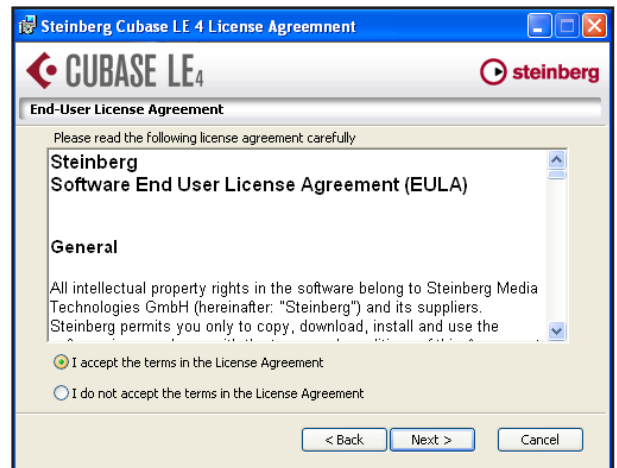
Steinberg Cubase LE 4 License Agreemnent

CUBASE LE4

steinberg

End-User License Agreement

Please read the following license agreement carefully

Steinberg
Software End User License Agreement (EULA)

General

All intellectual property rights in the software belong to Steinberg Media Technologies GmbH (hereinafter: "Steinberg") and its suppliers. Steinberg permits you only to copy, download, install and use the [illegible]

I accept the terms in the License Agreement

I do not accept the terms in the License Agreement

< Back

Next >

Cancel